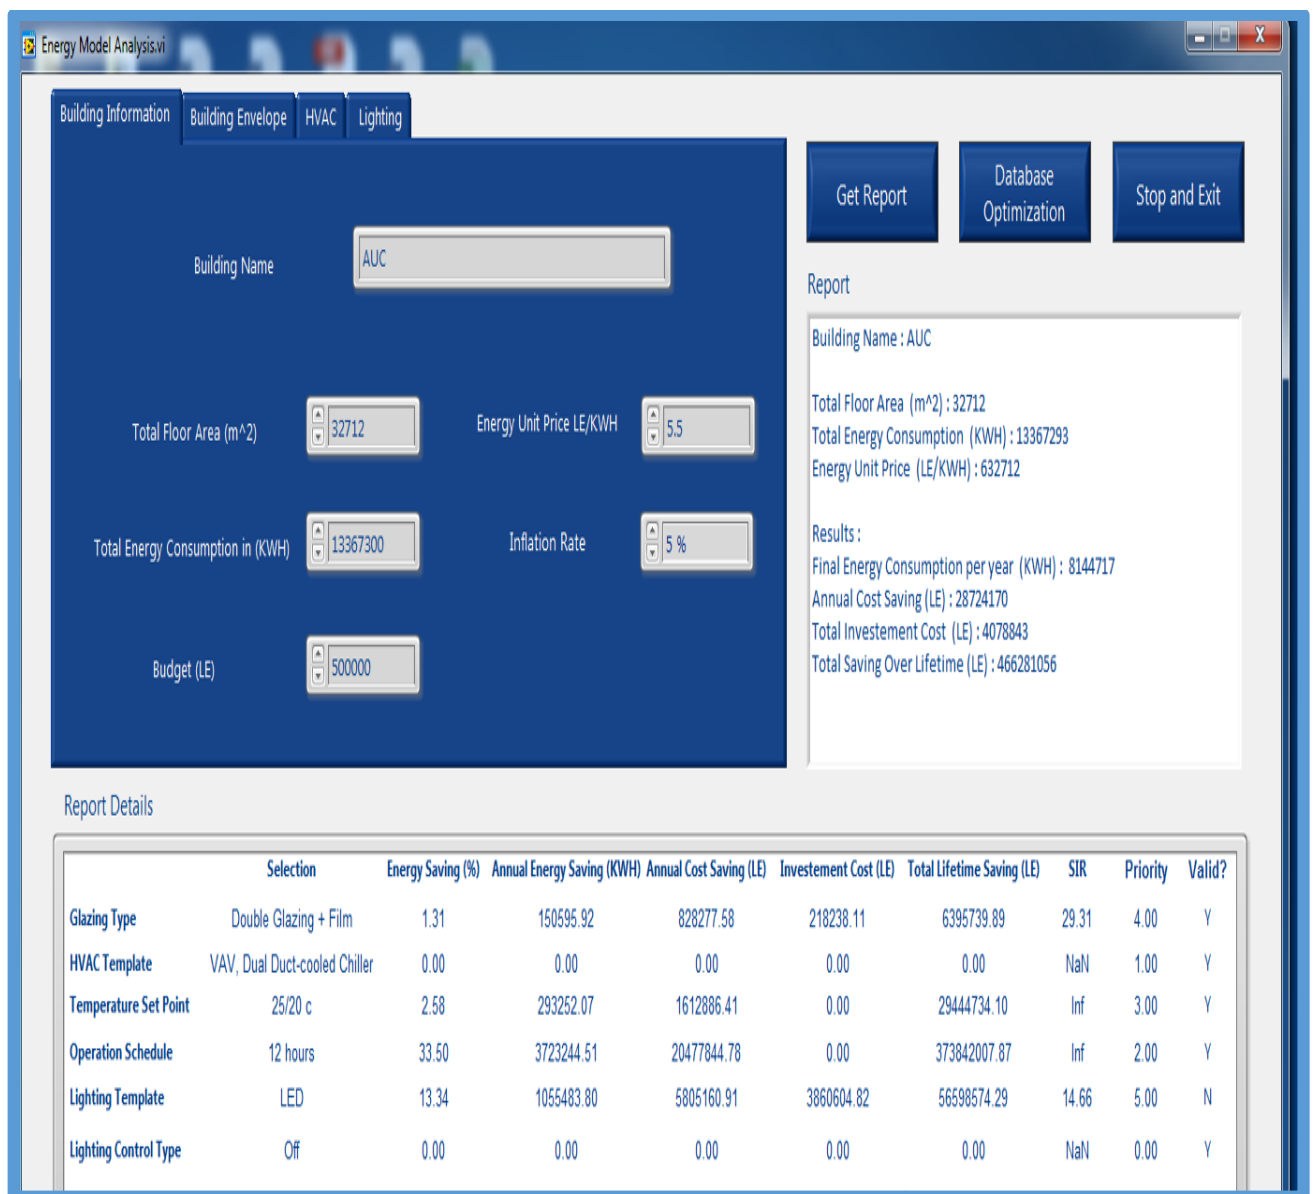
Energy Model Analysis.vi

Building Information | Building Envelope | HVAC | Lighting

Building Name AUC

Total Floor Area (m^2) 32712

Energy Unit Price LE/KWH 5.5

Total Energy Consumption in (KWH) 13367300

Inflation Rate 5 %

Budget (LE) 500000

Get Report

Database Optimization

Stop and Exit

Report

Building Name : AUC

Total Floor Area (m^2) : 32712
Total Energy Consumption (KWH) : 13367293
Energy Unit Price (LE/KWH) : 632712

Results :
Final Energy Consumption per year (KWH) : 8144717
Annual Cost Saving (LE) : 28724170
Total Investement Cost (LE) : 4078843
Total Saving Over Lifetime (LE) : 466281056

Report Details

| | Selection | Energy Saving (%) | Annual Energy Saving (KWH) | Annual Cost Saving (LE) | Investement Cost (LE) | Total Lifetime Saving (LE) | SIR | Priority | Valid? |
|---|---|---|---|---|---|---|---|---|---|
| Glazing Type | Double Glazing + Film | 1.31 | 150595.92 | 828277.58 | 218238.11 | 6395739.89 | 29.31 | 4.00 | Y |
| HVAC Template | VAV, Dual Duct-cooled Chiller | 0.00 | 0.00 | 0.00 | 0.00 | 0.00 | NaN | 1.00 | Y |
| Temperature Set Point | 25/20 c | 2.58 | 293252.07 | 1612886.41 | 0.00 | 29444734.10 | Inf | 3.00 | Y |
| Operation Schedule | 12 hours | 33.50 | 3723244.51 | 20477844.78 | 0.00 | 373842007.87 | Inf | 2.00 | Y |
| Lighting Template | LED | 13.34 | 1055483.80 | 5805160.91 | 3860604.82 | 56598574.29 | 14.66 | 5.00 | N |
| Lighting Control Type | Off | 0.00 | 0.00 | 0.00 | 0.00 | 0.00 | NaN | 0.00 | Y |